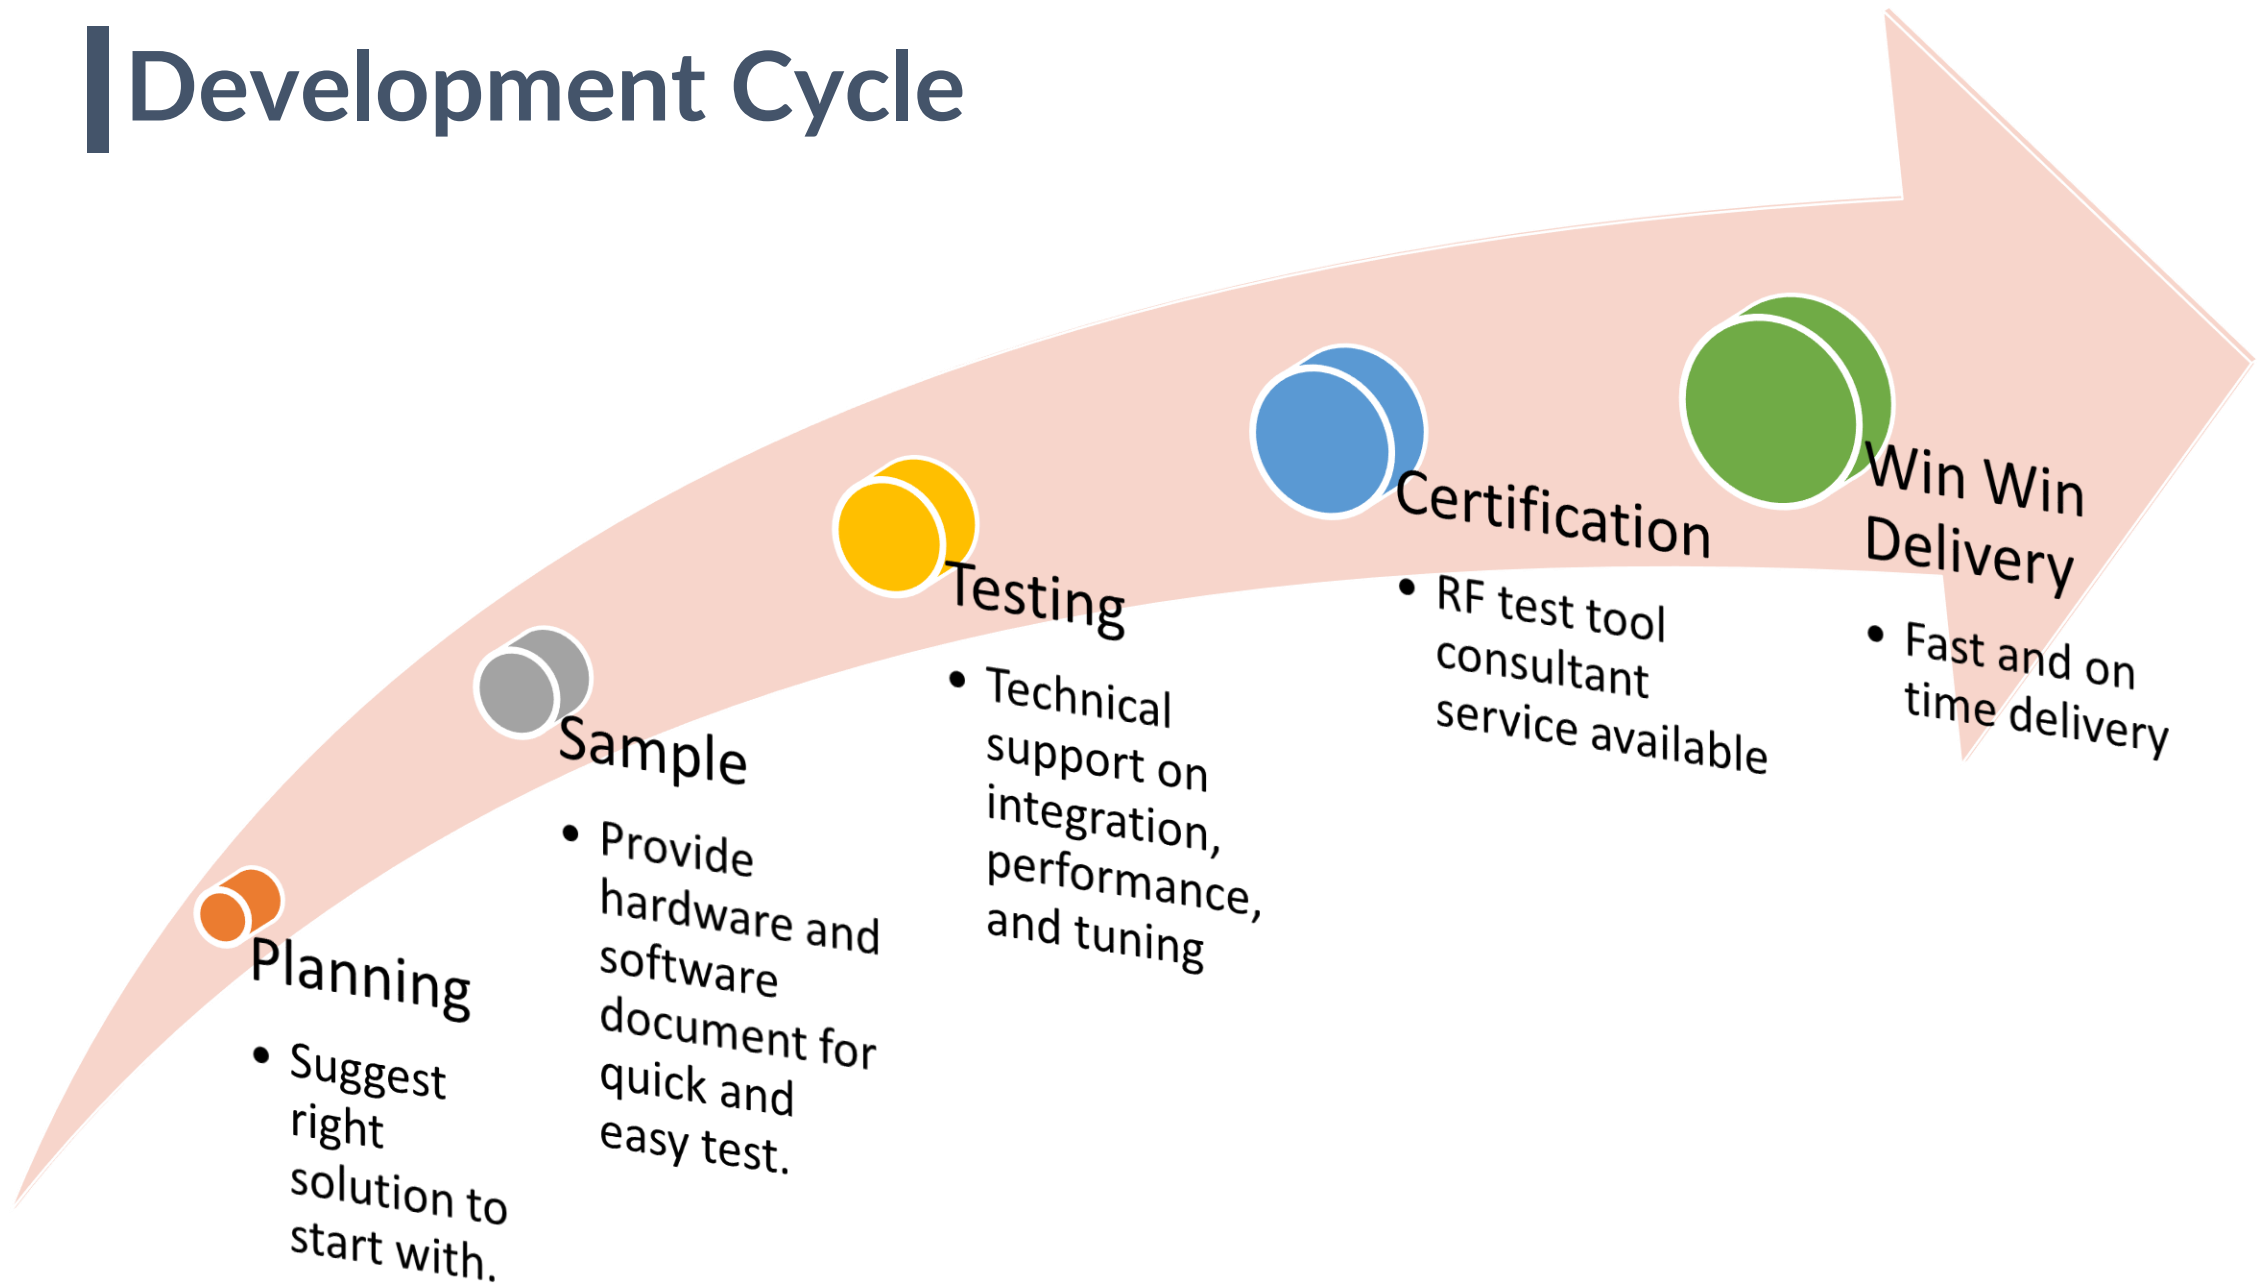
Development Cycle

Planning

- Suggest right solution to start with.

Sample

- Provide hardware and software document for quick and easy test.

Testing

- Technical support on integration, performance, and tuning

Certification

- RF test tool consultant service available

Win Win Delivery

- Fast and on time delivery